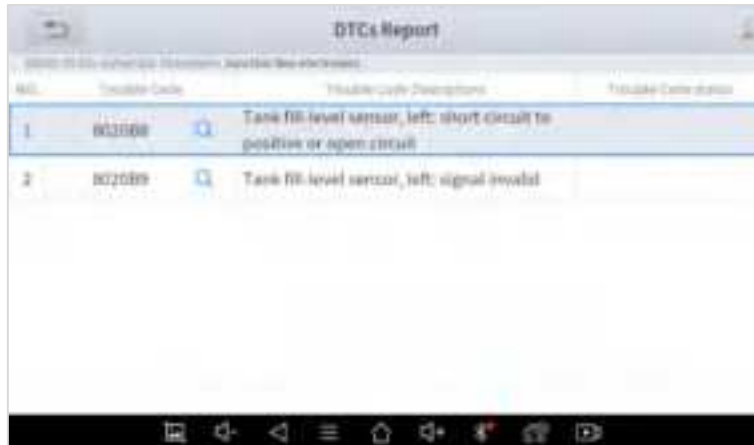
DTCs Report

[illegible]

| NO. | Trouble Code | Trouble Code Descriptions | Trouble Code status |
|---|---|---|---|
| 1 | 802088 | Tank fill-level sensor, left: short circuit to positive or open circuit | |
| 2 | 802089 | Tank fill-level sensor, left: signal invalid | |